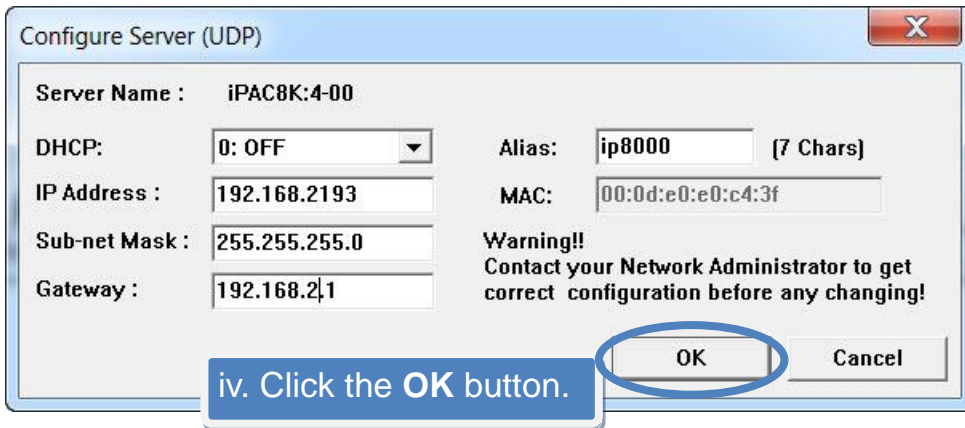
Configure Server (UDP)

Server Name : iPAC8K:4-00

DHCP: 0: OFF

Alias: ip8000 (7 Chars)

IP Address : 192.168.2193

MAC: 00:0d:e0:e0:c4:3f

Sub-net Mask : 255.255.255.0

Warning!!
Contact your Network Administrator to get correct configuration before any changing!

Gateway : 192.168.2.1

OK

Cancel

iv. Click the **OK** button.